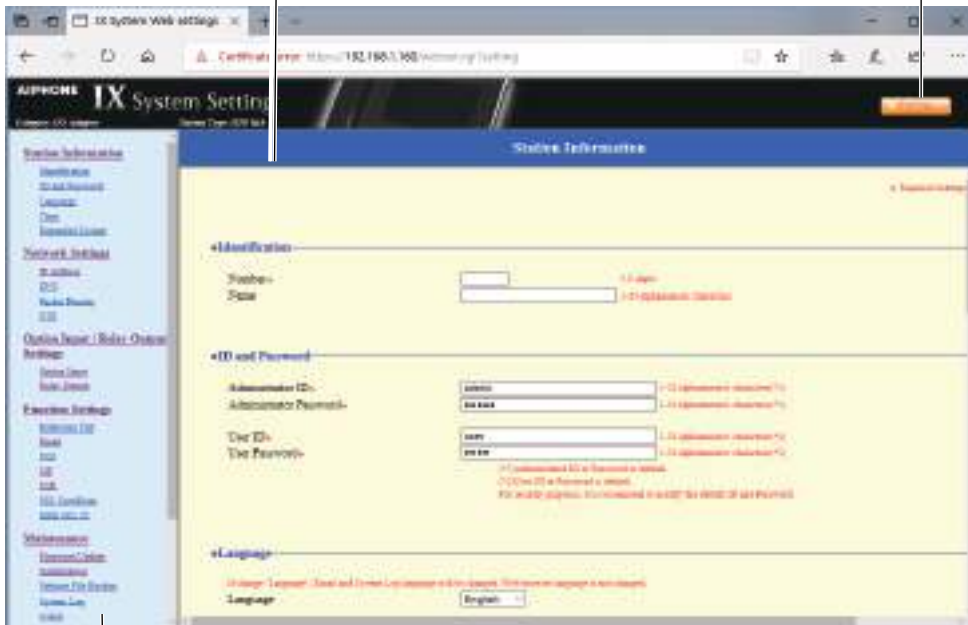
IX System Web settings ×

Certificate error https://192.168.1.160/webset.cgi?setting

AIPHONE IX System Setting

Station Information

Station Information
Identification
ID and Password
Language
Time
Expansion License

Network Settings
IP Address
DNS
Packet Priority
SIP

Option Input / Relay Output Settings
Option Input
Relay Output

Function Settings
Reference Cal
Email
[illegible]
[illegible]
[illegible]
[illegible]
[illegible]

Maintenance
Firmware Update
Initialization
Settings File Backup
System Log
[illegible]

Identification
Number
Name

ID and Password
Administrator ID
Administrator Password
User ID
User Password

Language
Language English